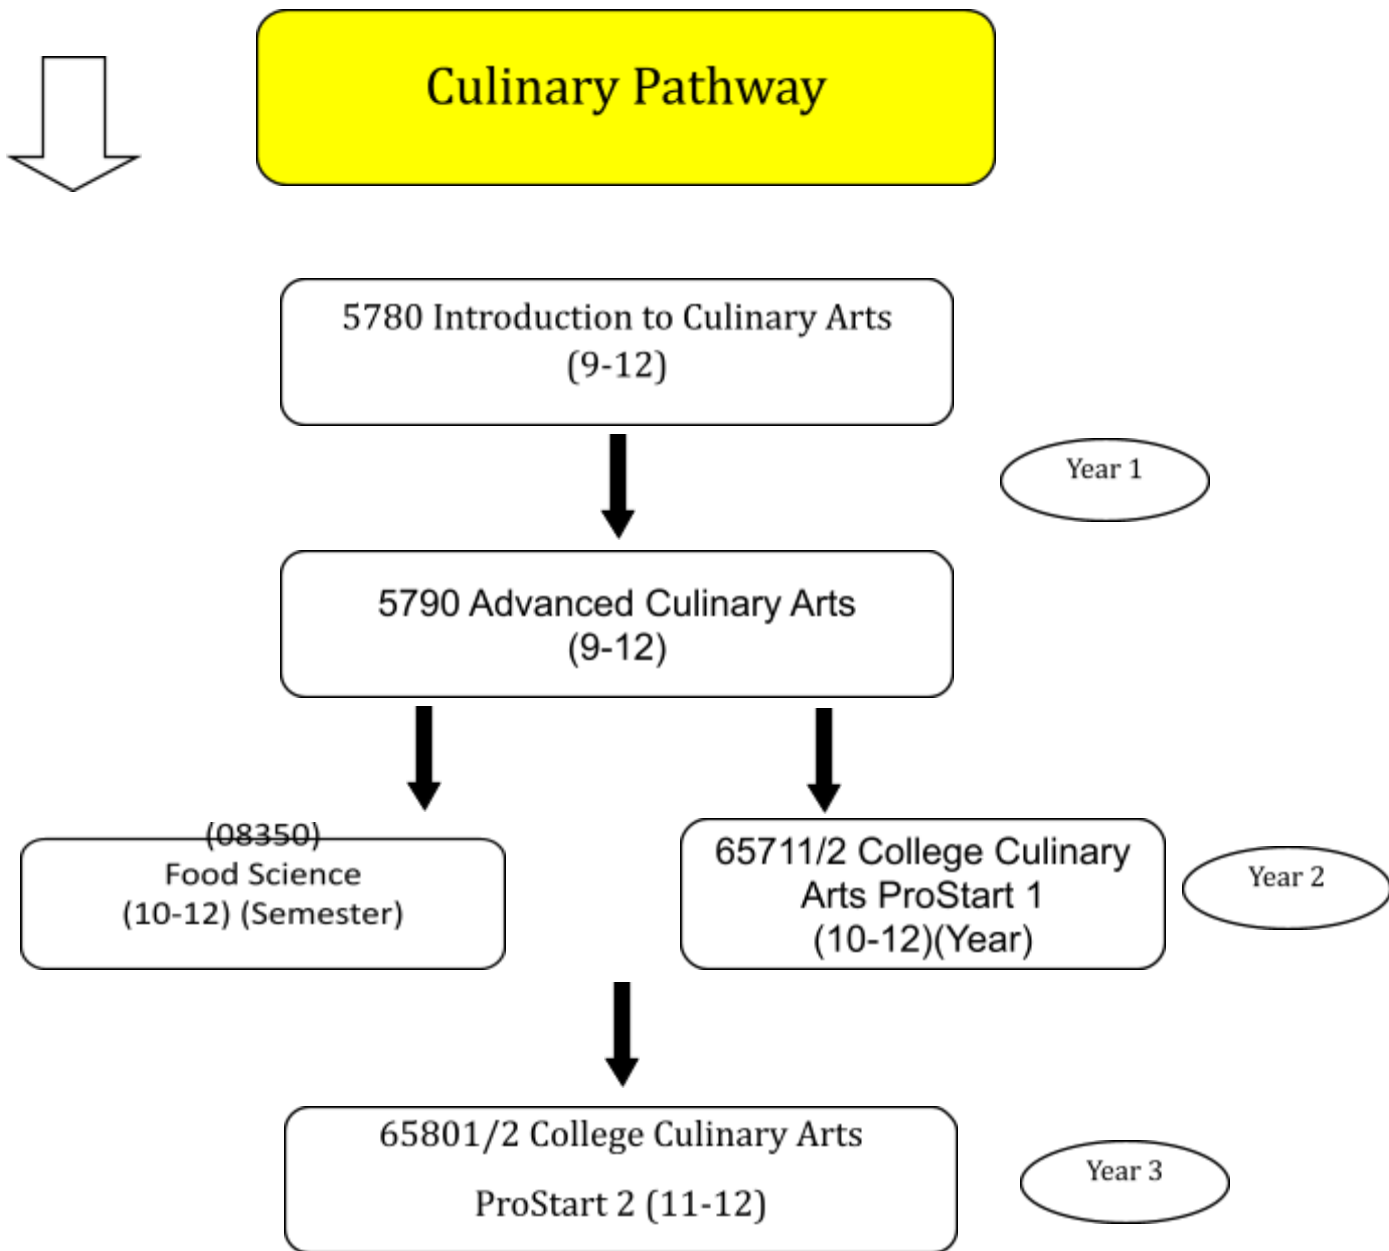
Culinary Pathway

5780 Introduction to Culinary Arts
(9-12)

Year 1

5790 Advanced Culinary Arts
(9-12)

(08350)
Food Science
(10-12) (Semester)

65711/2 College Culinary Arts ProStart 1
(10-12)(Year)

Year 2

65801/2 College Culinary Arts

ProStart 2 (11-12)

Year 3